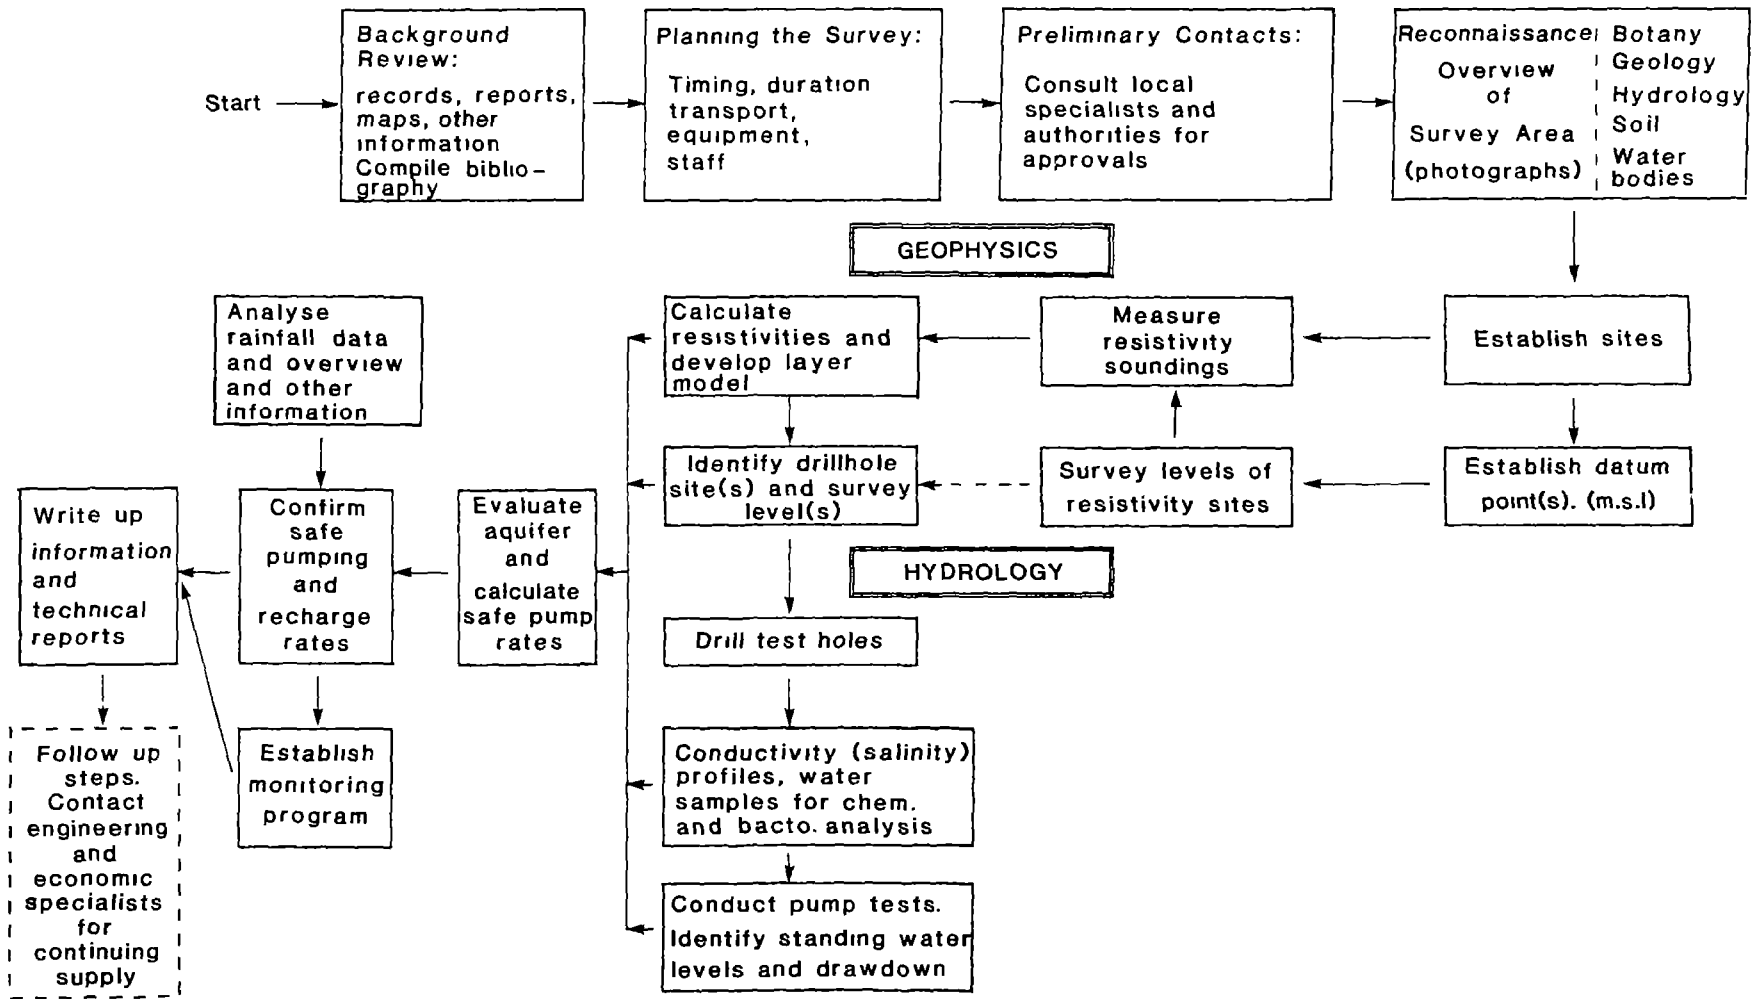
Start

Background Review: records, reports, maps, other information Compile bibliography

Planning the Survey: Timing, duration transport, equipment, staff

Preliminary Contacts: Consult local specialists and authorities for approvals

Reconnaissance: Overview of Survey Area (photographs)

Botany Geology Hydrology Soil Water bodies

GEOPHYSICS

Establish sites

Measure resistivity soundings

Calculate resistivities and develop layer model

Analyse rainfall data and overview and other information

Establish datum point(s). (m.s.l)

Survey levels of resistivity sites

Identify drillhole site(s) and survey level(s)

Evaluate aquifer and calculate safe pump rates

Confirm safe pumping and recharge rates

Write up information and technical reports

HYDROLOGY

Drill test holes

Conductivity (salinity) profiles, water samples for chem. and bacto. analysis

Conduct pump tests. Identify standing water levels and drawdown

Establish monitoring program

Follow up steps. Contact engineering and economic specialists for continuing supply